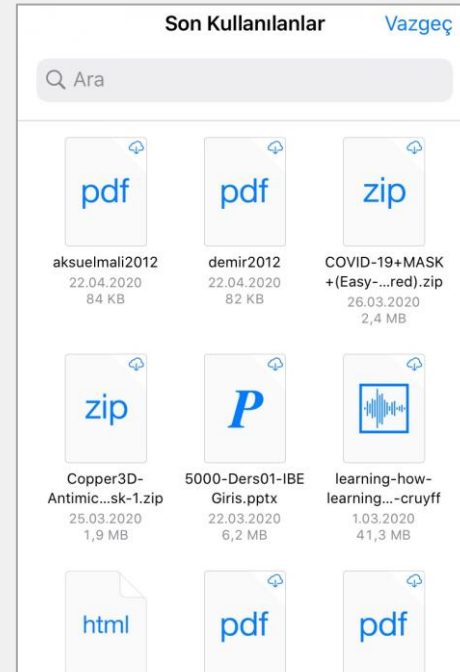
Son Kullanılanlar
Vazgeç

Ara

pdf
aksuelmali2012
22.04.2020
84 KB

pdf
demir2012
22.04.2020
82 KB

zip
COVID-19+MASK+(Easy-...red).zip
26.03.2020
2,4 MB

zip
Copper3D-Antimic...sk-1.zip
25.03.2020
1,9 MB

P
5000-Ders01-IBE Giris.pptx
22.03.2020
6,2 MB

learning-how-learning...-cruyff
1.03.2020
41,3 MB

html

pdf

pdf